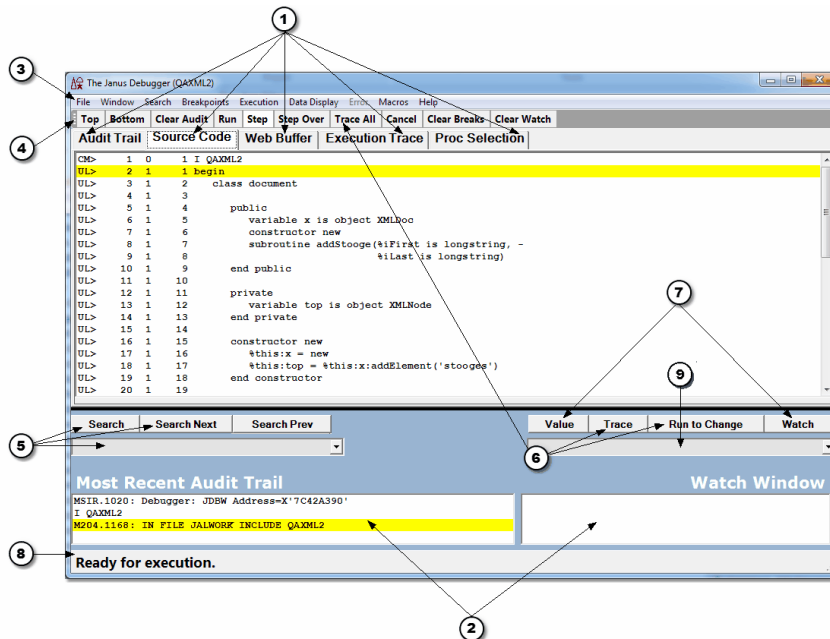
1

3

The Janus Debugger (QAXML2)

File Window Search Breakpoints Execution Data Display Errors Macros Help

4

Top Bottom Clear Audit Run Step Step Over Trace All Cancel Clear Breaks Clear Watch

Audit Trail Source Code Web Buffer Execution Trace Proc Selection

CM> 1 0 1 I QAXML2
UL> 2 1 1 begin
UL> 3 1 2 class document
UL> 4 1 3
UL> 5 1 4 public
UL> 6 1 5 variable x is object XMLDoc
UL> 7 1 6 constructor new
UL> 8 1 7 subroutine addStooge(%iFirst is longstring, -
UL> 9 1 8 %iLast is longstring)
UL> 10 1 9 end public
UL> 11 1 10
UL> 12 1 11 private
UL> 13 1 12 variable top is object XMLNode
UL> 14 1 13 end private
UL> 15 1 14
UL> 16 1 15 constructor new
UL> 17 1 16 %this:x = new
UL> 18 1 17 %this:top = %this:x:addElement('stooges')
UL> 19 1 18 end constructor
UL> 20 1 19

7

9

5

Search Search Next Search Prev

Value Trace Run to Change Watch

6

Most Recent Audit Trail

Watch Window

MSIR.1020: Debugger: JDBW Address=X'7C42A390'
I QAXML2
M204.1168: IN FILE JALWORK INCLUDE QAXML2

8

Ready for execution.

2